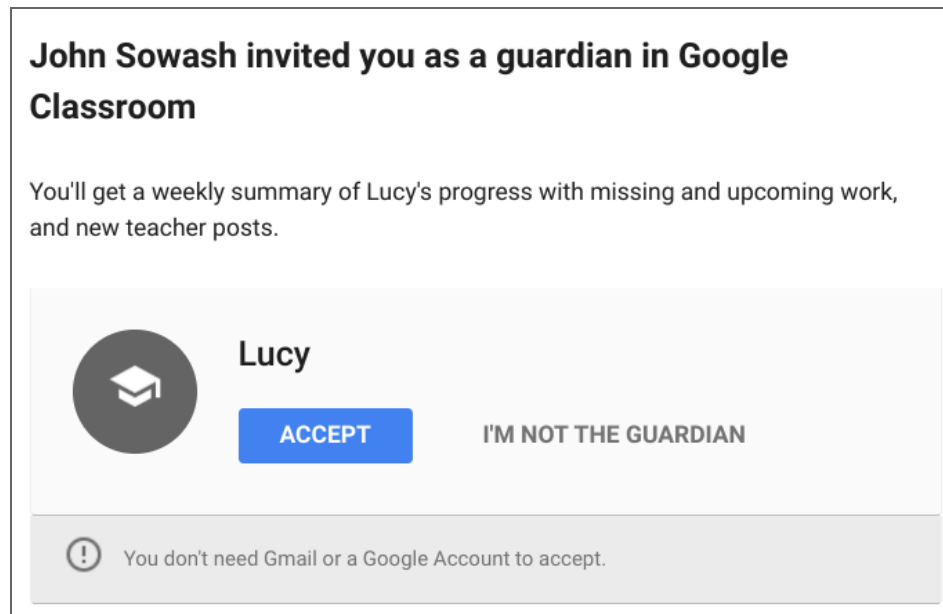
John Sowash invited you as a guardian in Google Classroom

You'll get a weekly summary of Lucy's progress with missing and upcoming work, and new teacher posts.

Lucy

ACCEPT

I'M NOT THE GUARDIAN

You don't need Gmail or a Google Account to accept.